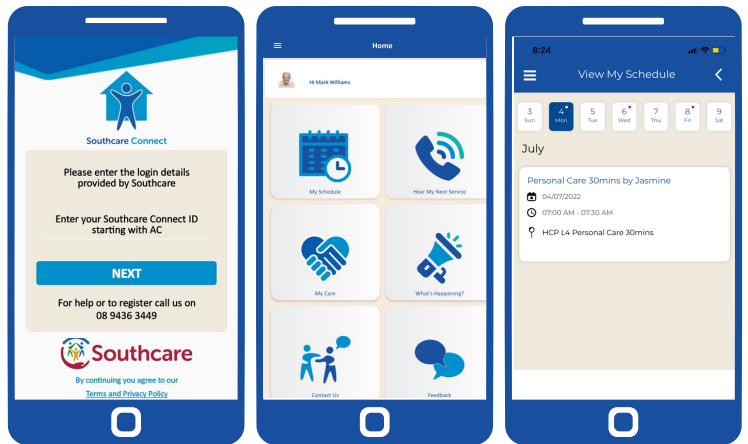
Southcare Connect

Please enter the login details provided by Southcare

Enter your Southcare Connect ID starting with AC

NEXT

For help or to register call us on 08 9436 3449

Southcare

By continuing you agree to our

Terms and Privacy Policy

Home

Hi Mark Williams

My Schedule

Hear My Next Service

My Care

What's Happening?

Contact Us

Feedback

8:24

View My Schedule

3 Sun

4 Mon

5 Tue

6 Wed

7 Thu

8 Fri

9 Sat

July

Personal Care 30mins by Jasmine

04/07/2022

07:00 AM - 07:30 AM

HCP L4 Personal Care 30mins